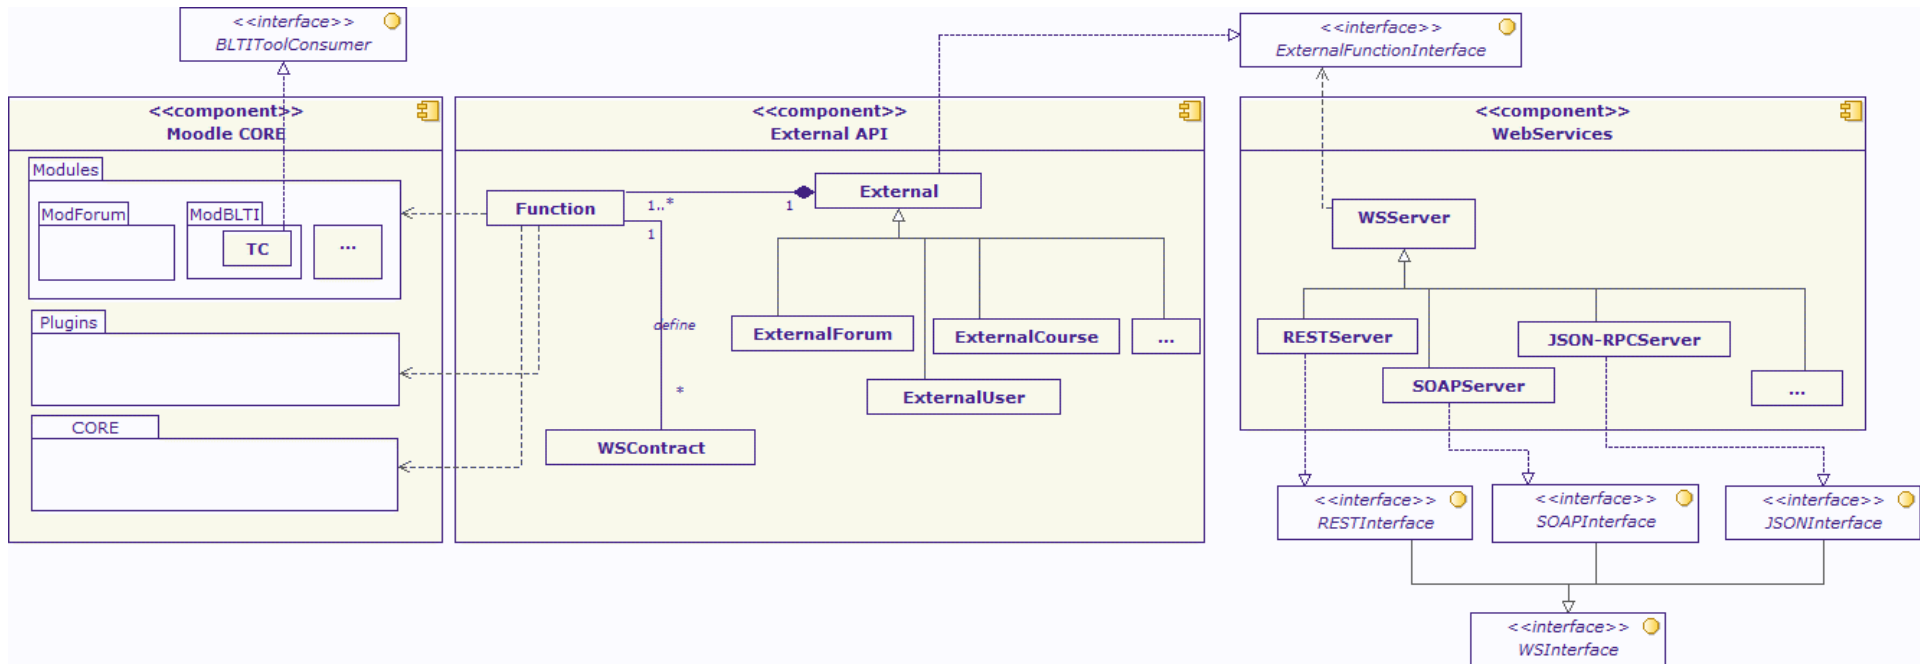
<<interface>>
BLTIToolConsumer

<<interface>>
ExternalFunctionInterface

<<component>>
Moodle CORE

Modules

ModForum

ModBLTI

TC

...

Plugins

CORE

<<component>>
External API

Function

1..*

1

1

External

define

*

ExternalForum

ExternalCourse

...

ExternalUser

WSContract

<<component>>
WebServices

WSServer

RESTServer

JSON-RPCServer

SOAPServer

...

<<interface>>
RESTInterface

<<interface>>
SOAPInterface

<<interface>>
JSONInterface

<<interface>>
WSInterface